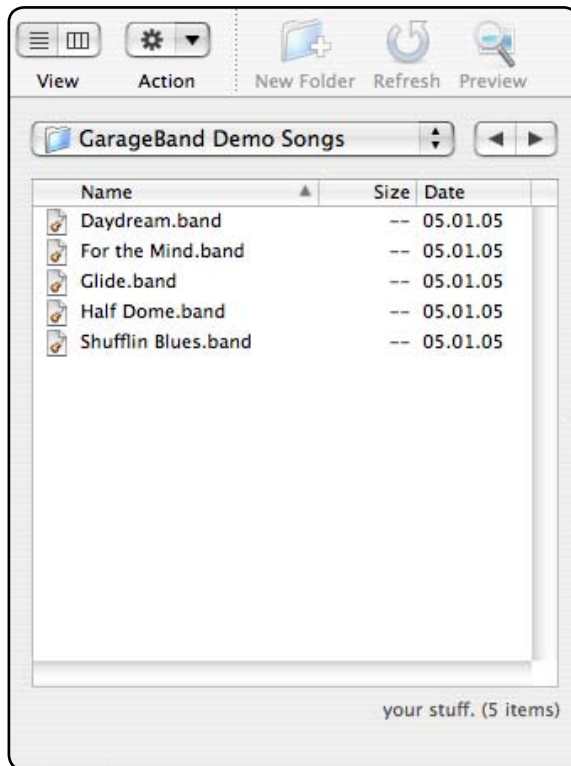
View Action New Folder Refresh Preview

GarageBand Demo Songs

| Name | Size | Date |
|---|---|---|
| Daydream.band | -- | 05.01.05 |
| For the Mind.band | -- | 05.01.05 |
| Glide.band | -- | 05.01.05 |
| Half Dome.band | -- | 05.01.05 |
| Shufflin Blues.band | -- | 05.01.05 |

your stuff. (5 items)